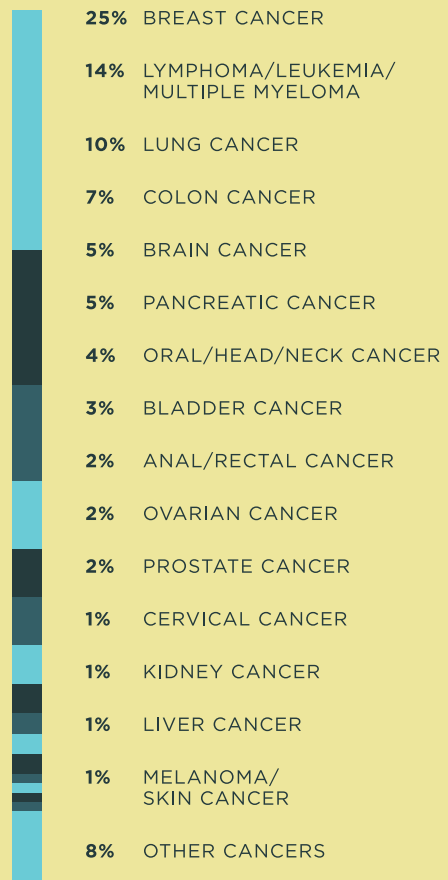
25% BREAST CANCER

14% LYMPHOMA/LEUKEMIA/ MULTIPLE MYELOMA

10% LUNG CANCER

7% COLON CANCER

5% BRAIN CANCER

5% PANCREATIC CANCER

4% ORAL/HEAD/NECK CANCER

3% BLADDER CANCER

2% ANAL/RECTAL CANCER

2% OVARIAN CANCER

2% PROSTATE CANCER

1% CERVICAL CANCER

1% KIDNEY CANCER

1% LIVER CANCER

1% MELANOMA/ SKIN CANCER

8% OTHER CANCERS